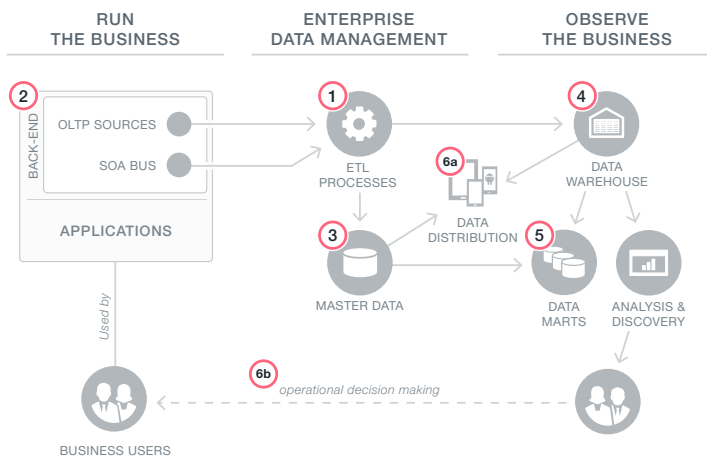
RUN THE BUSINESS

ENTERPRISE DATA MANAGEMENT

OBSERVE THE BUSINESS

2

BACK-END

OLTP SOURCES

SOA BUS

APPLICATIONS

1

ETL PROCESSES

4

DATA WAREHOUSE

6a

DATA DISTRIBUTION

3

MASTER DATA

5

DATA MARTS

ANALYSIS & DISCOVERY

Used by

6b

operational decision making

BUSINESS USERS